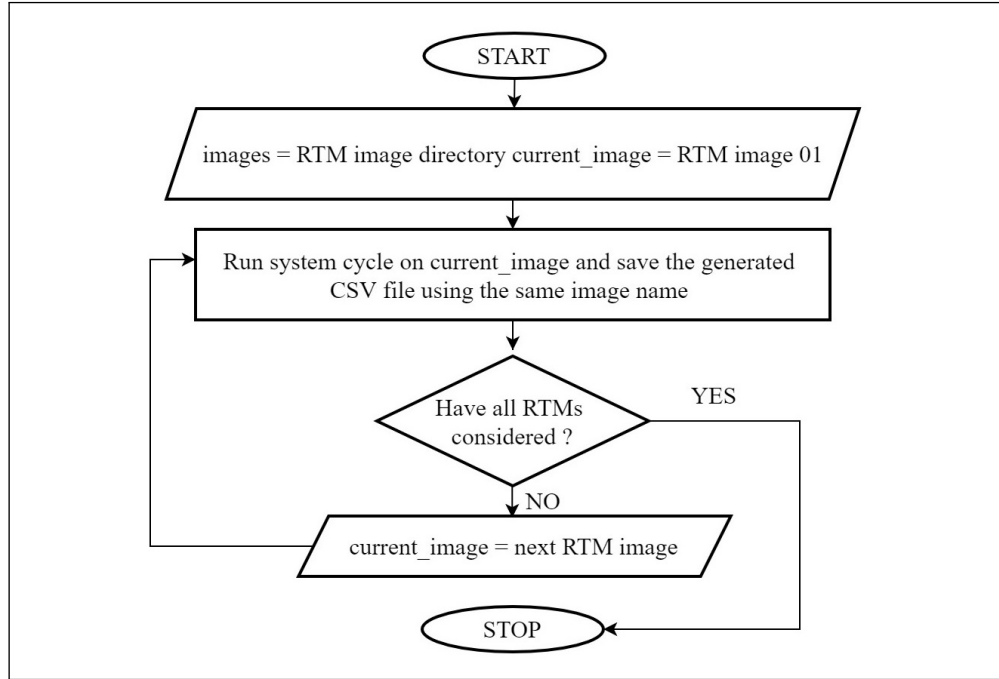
START

images = RTM image directory current_image = RTM image 01

Run system cycle on current_image and save the generated CSV file using the same image name

Have all RTMs considered ?

YES

NO

current_image = next RTM image

STOP